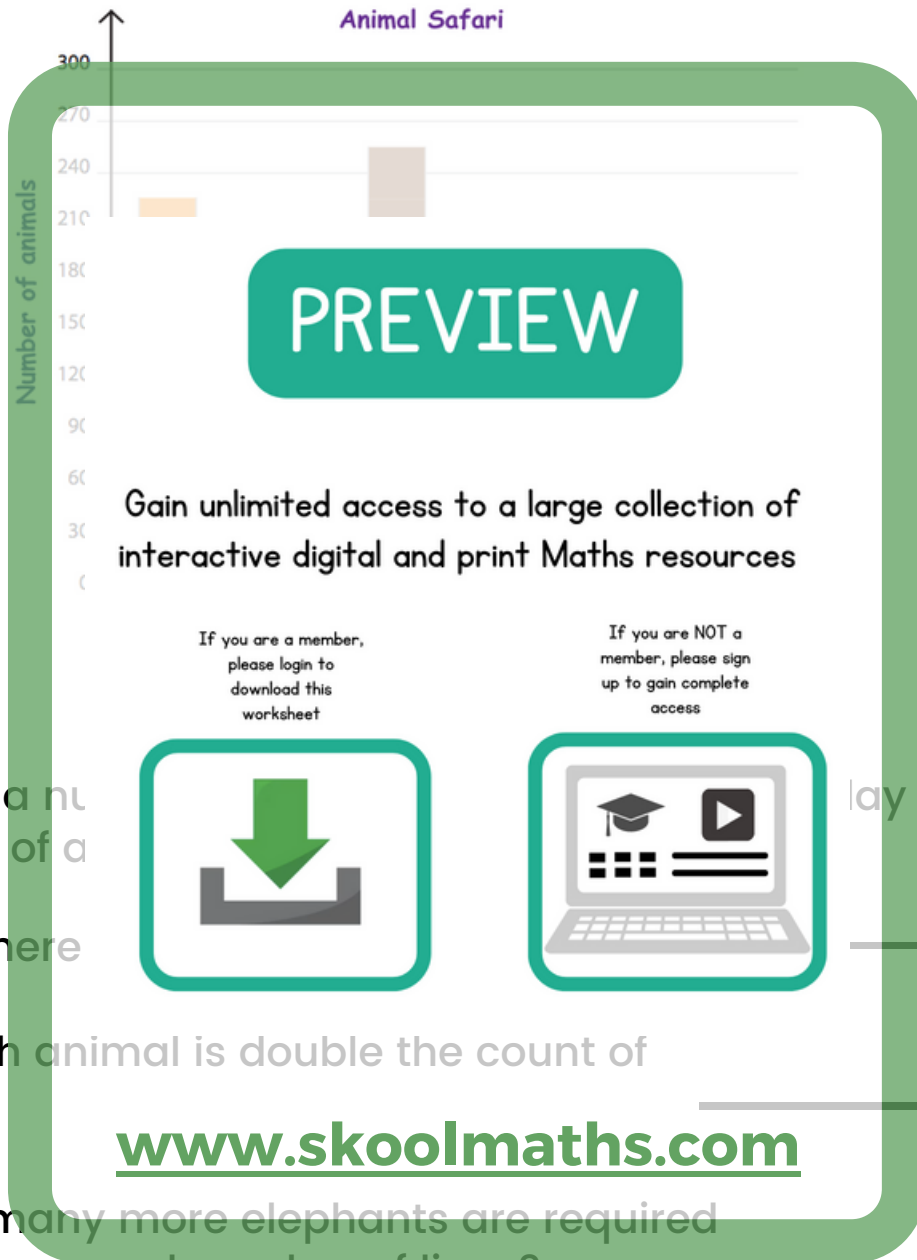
Animal Safari

300
270
240
210
180
150
120
90
60
30
0

Number of animals

PREVIEW

Gain unlimited access to a large collection of interactive digital and print Maths resources

If you are a member, please login to download this worksheet

If you are NOT a member, please sign up to gain complete access

a nu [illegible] lay
of a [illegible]

here

h animal is double the count of

www.skoolmaths.com

many more elephants are required